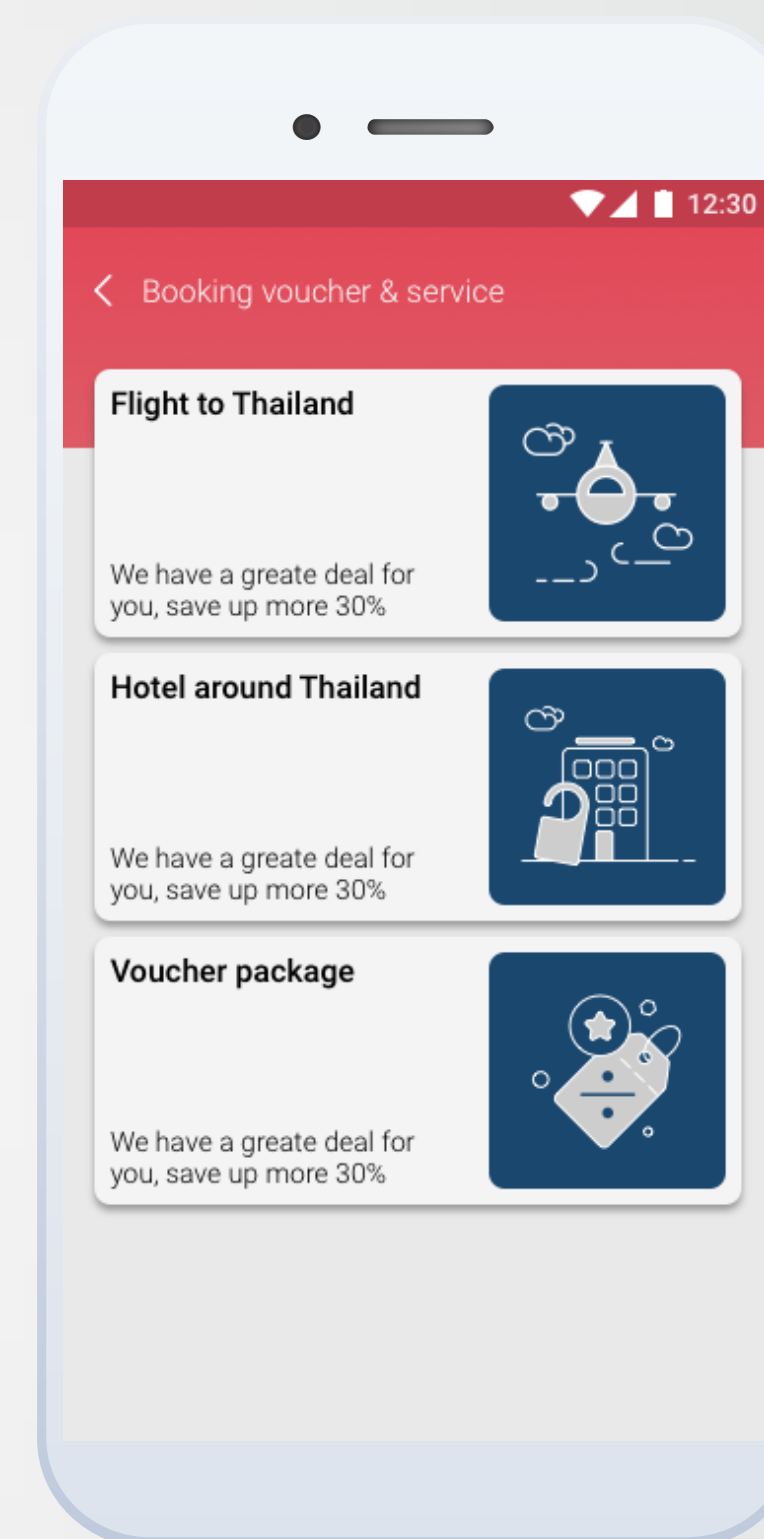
12:30

Booking voucher & service

Flight to Thailand

We have a greate deal for you, save up more 30%

Hotel around Thailand

We have a greate deal for you, save up more 30%

Voucher package

We have a greate deal for you, save up more 30%